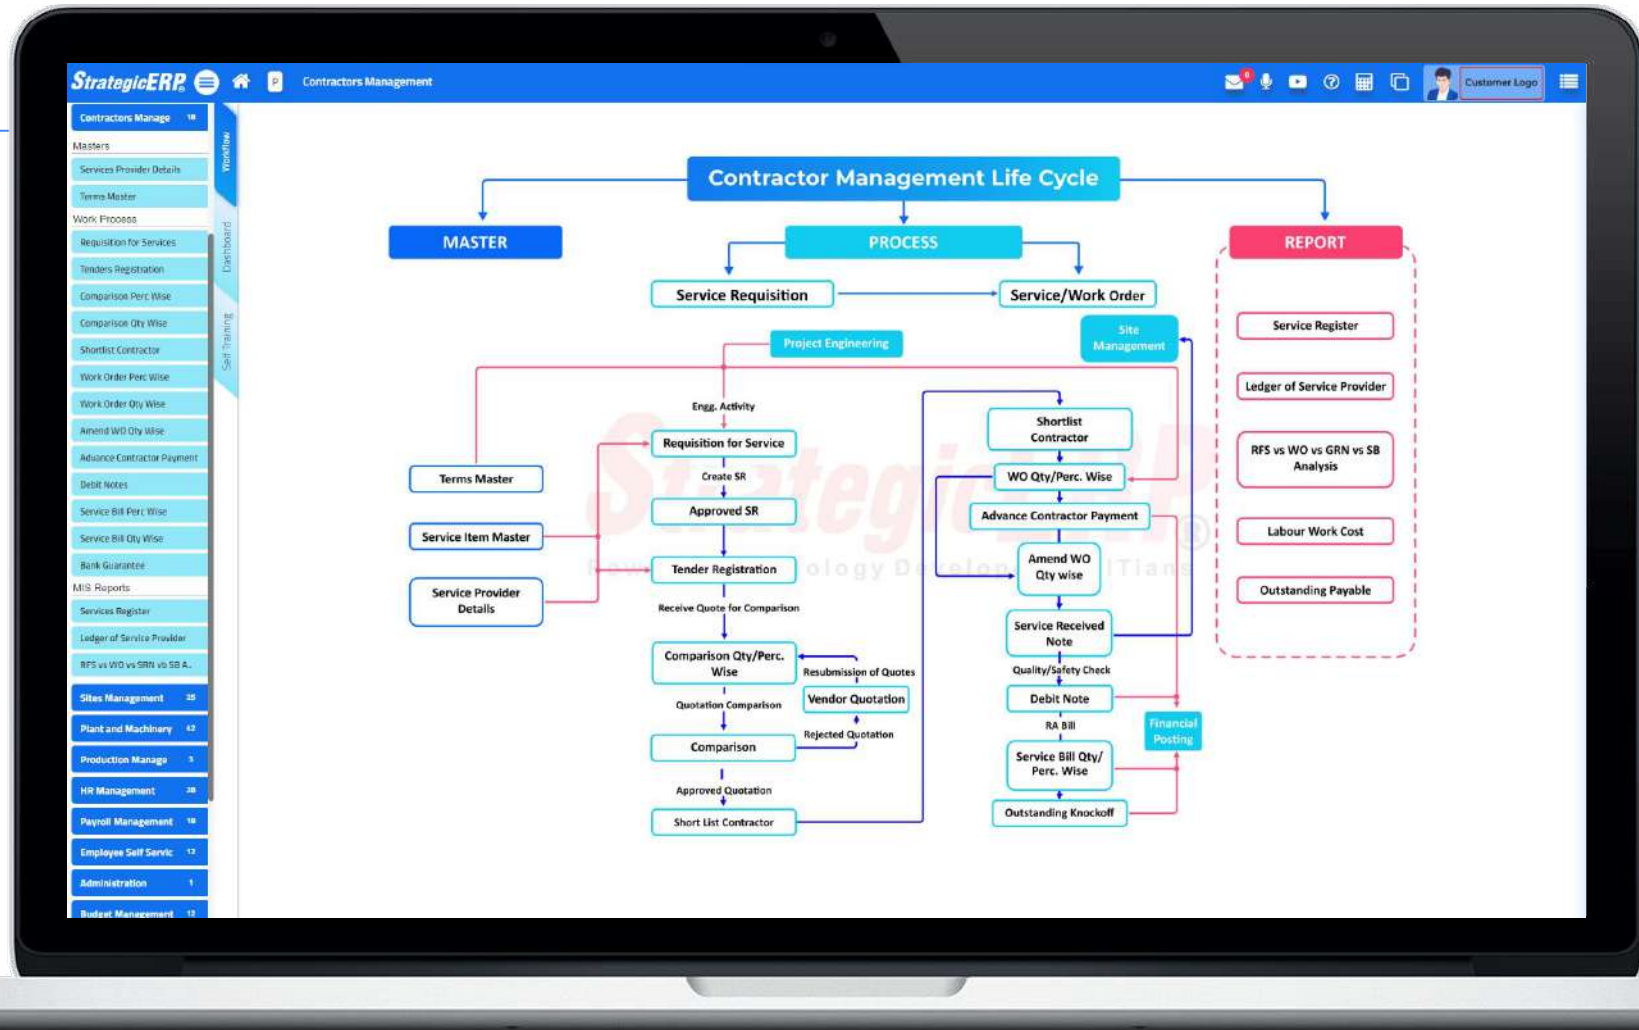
StrategicERP
Contractors Management
Customer Logo

Contractors Manage 18
Masters
Services Provider Details
Terms Master
Work Process
Requisition for Services
Tenders Registration
Comparison Perc Wise
Comparison Qty Wise
Shortlist Contractor
Work Order Perc Wise
Work Order Qty Wise
Amend WO Qty Wise
Advance Contractor Payment
Debit Notes
Service Bill Perc Wise
Service Bill Qty Wise
Bank Guarantee
MIS Reports
Services Register
Ledger of Service Provider
RFS vs WO vs SRN vb SB A..
Sites Management 25
Plant and Machinery 42
Production Manage 5
HR Management 28
Payroll Management 18
Employee Self Servic 12
Administration 1
Budget Management 12

Workflow
Dashboard
Self Training

Contractor Management Life Cycle

MASTER
PROCESS
REPORT

Service Requisition
Service/Work Order
Project Engineering
Site Management
Engg. Activity
Requisition for Service
Create SR
Approved SR
Tender Registration
Receive Quote for Comparison
Comparison Qty/Perc. Wise
Resubmission of Quotes
Vendor Quotation
Quotation Comparison
Rejected Quotation
Comparison
Approved Quotation
Short List Contractor
Terms Master
Service Item Master
Service Provider Details
Shortlist Contractor
WO Qty/Perc. Wise
Advance Contractor Payment
Amend WO Qty wise
Service Received Note
Quality/Safety Check
Debit Note
RA Bill
Service Bill Qty/ Perc. Wise
Outstanding Knockoff
Financial Posting

Service Register
Ledger of Service Provider
RFS vs WO vs GRN vs SB Analysis
Labour Work Cost
Outstanding Payable